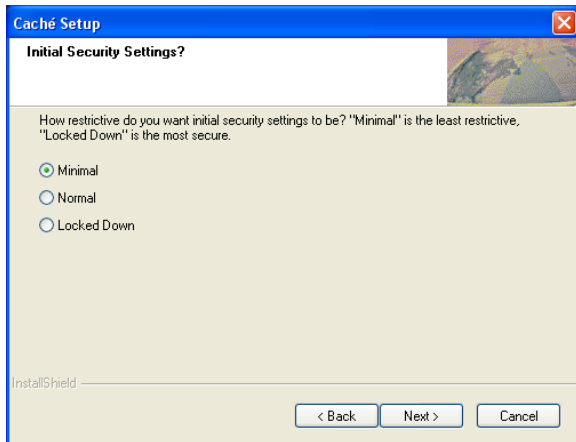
Caché Setup

Initial Security Settings?

How restrictive do you want initial security settings to be? "Minimal" is the least restrictive, "Locked Down" is the most secure.

Minimal

Normal

Locked Down

InstallShield

< Back

Next >

Cancel